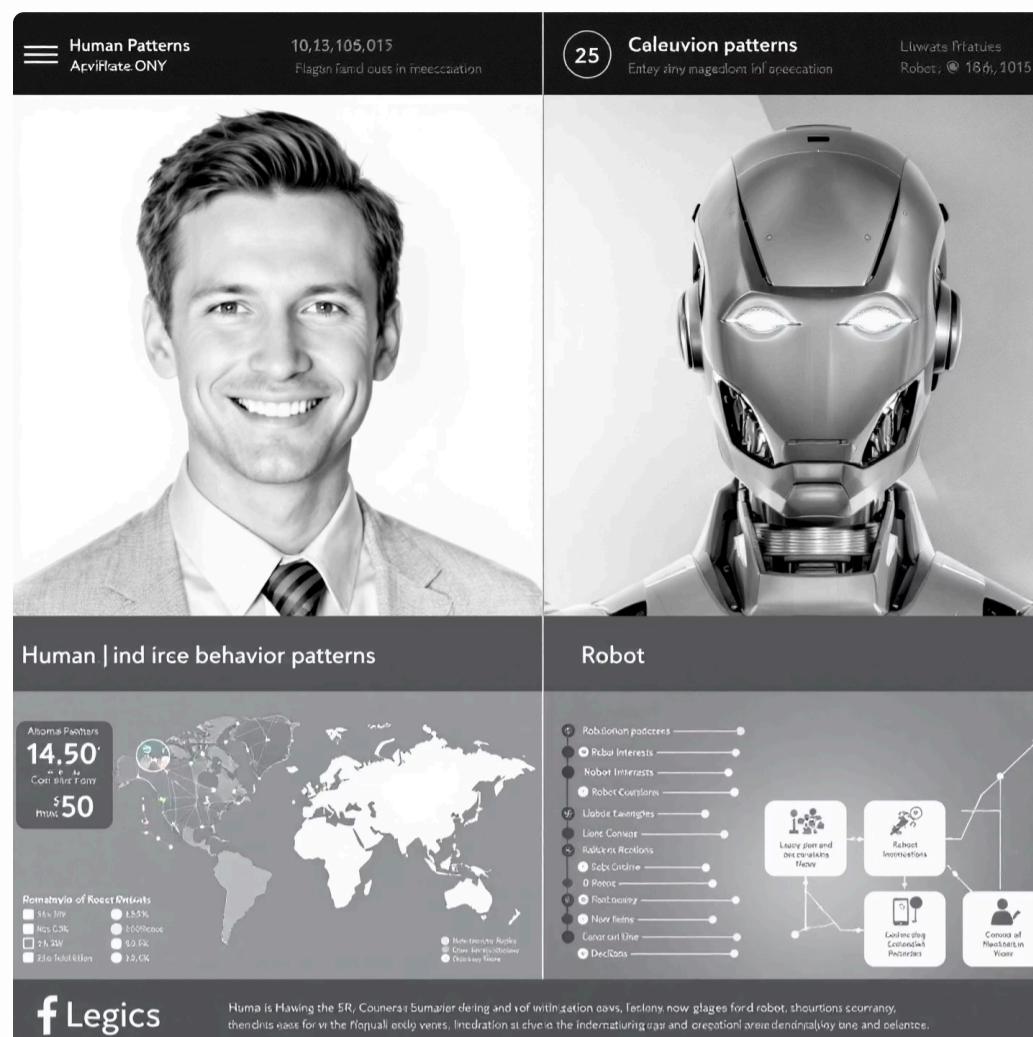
Human Patterns
AcviHate ONY

10,13,105,015
Flagan fand ouss in meecaation

25

Caleuvion patterns
Entey ainy magedlont inf speecation

Liwats Pratues
Robot; @ 186, 1015

Human | ind irce behavior patterns

Alsoma Pesters
14.50
Con Sint Trony
$50

Romatyvio of Roser Reisats
Ses 3W
Nas 0.3%
2% 3W
Zda Totalltion
1.53%
100Rooe
8.0 FK
3.0.0K

Robot

Robillonan podcrers
Robal Interests
Robot Interasts
Robot Conslores
Liolde Lavengies
Lione Coneer
Railsent Reations
Sabs Cridine
0 Roner
Rootoniy
Now fetms
Conor cati Une
Declons

Lacy pon and decoroshing Hazy
Robot Inootneotions
Cadenstag Covandin Pedasdes
Conoa of Noabers in Visee

Legics

Huma is Hawing the 5R, Counerss Sumarier dering and of witingation oavs, Ieclony now glages ford robot, shourtions scorrancy, thendnts easa for vi the flopuali eddy ventes, Inedration at chveia the indernatiuring sar and oreogtionl areie dendryilyiay tine and oelantce.